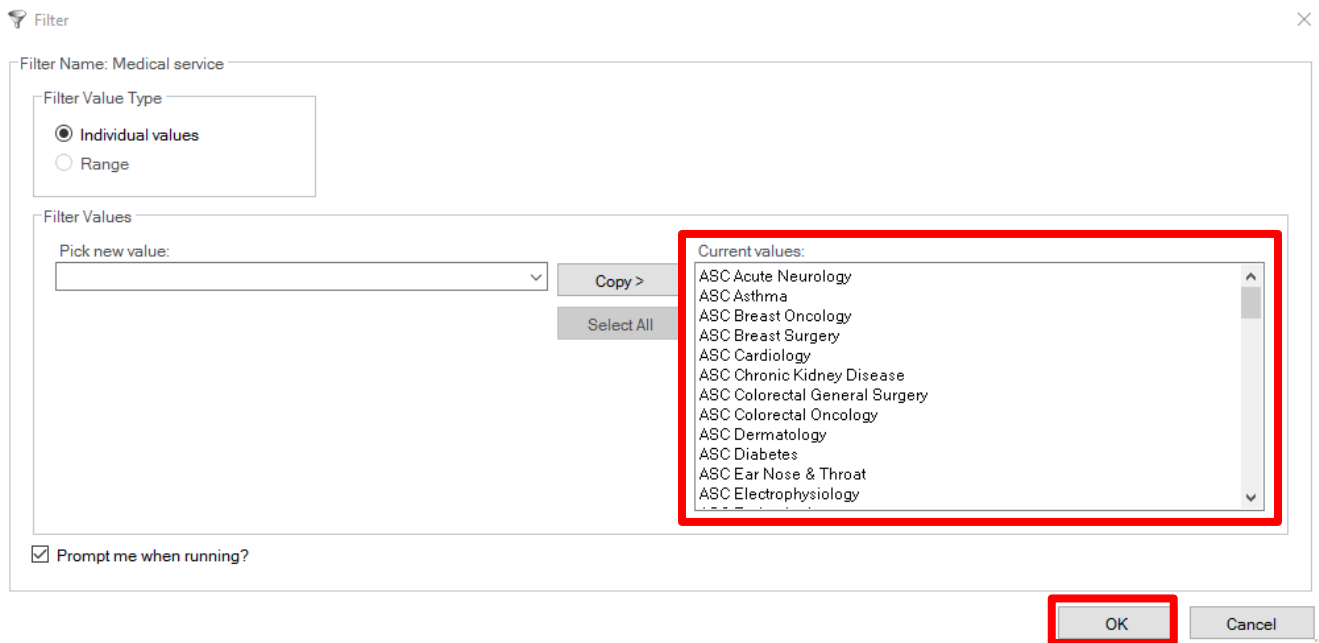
Filter

Filter Name: Medical service

Filter Value Type

Individual values

Range

Filter Values

Pick new value:

Copy >

Select All

Current values:

ASC Acute Neurology
ASC Asthma
ASC Breast Oncology
ASC Breast Surgery
ASC Cardiology
ASC Chronic Kidney Disease
ASC Colorectal General Surgery
ASC Colorectal Oncology
ASC Dermatology
ASC Diabetes
ASC Ear Nose & Throat
ASC Electrophysiology
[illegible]

Prompt me when running?

OK

Cancel